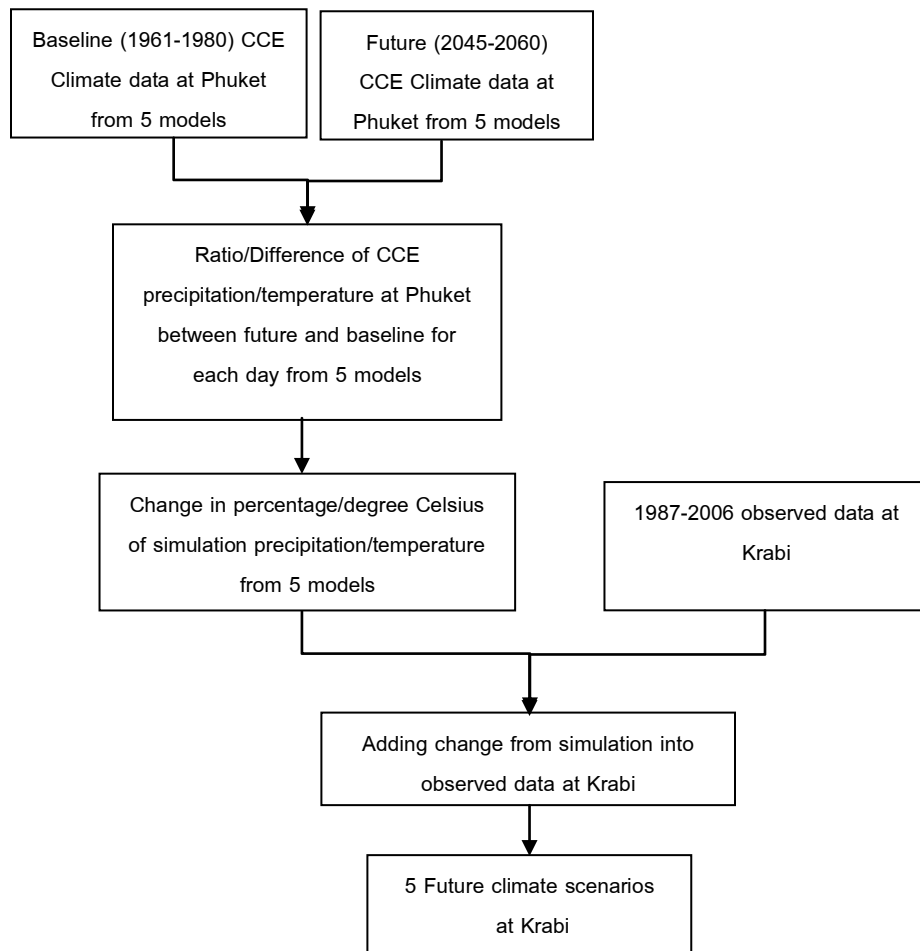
Baseline (1961-1980) CCE Climate data at Phuket from 5 models

Future (2045-2060) CCE Climate data at Phuket from 5 models

Ratio/Difference of CCE precipitation/temperature at Phuket between future and baseline for each day from 5 models

Change in percentage/degree Celsius of simulation precipitation/temperature from 5 models

1987-2006 observed data at Krabi

Adding change from simulation into observed data at Krabi

5 Future climate scenarios at Krabi